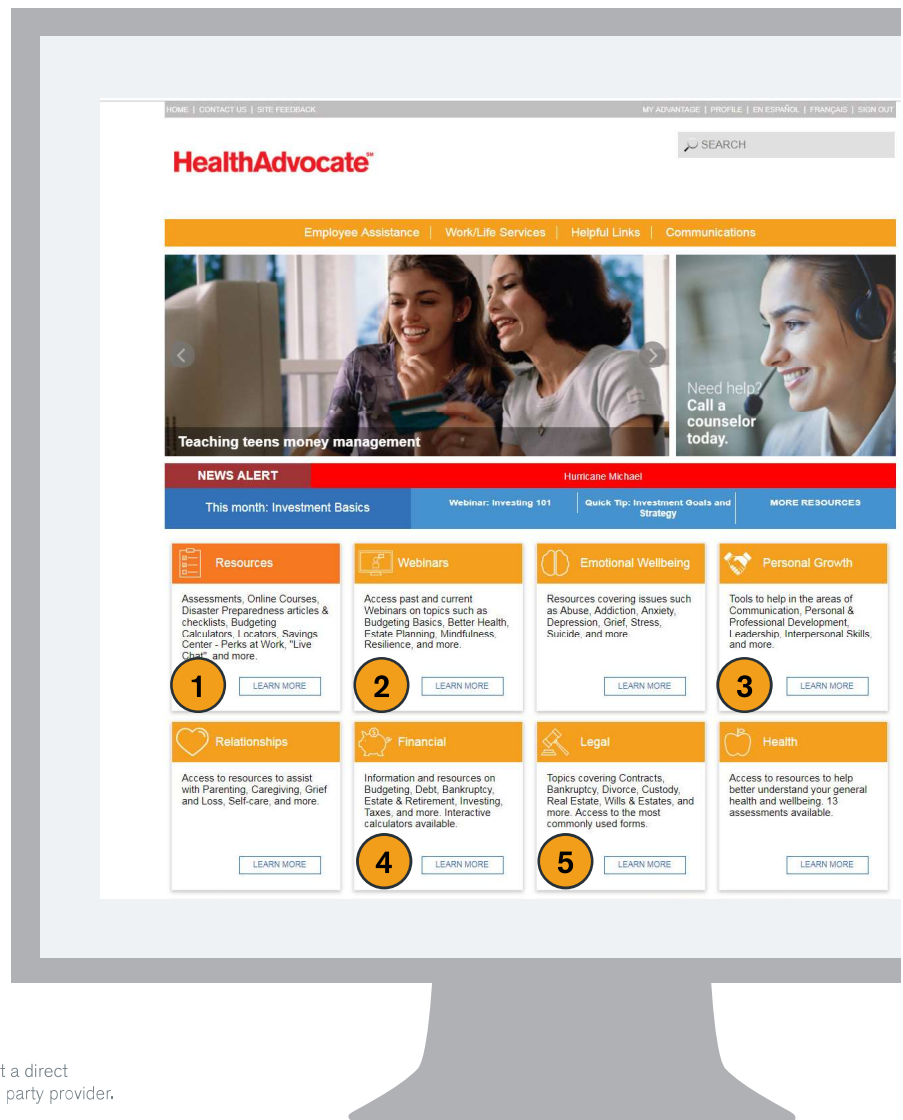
HOME | CONTACT US | SITE FEEDBACK

MY ADVANTAGE | PROFILE | EN ESPAÑOL | FRANÇAIS | SIGN OUT

SEARCH

HealthAdvocate™

Employee Assistance | Work/Life Services | Helpful Links | Communications

Teaching teens money management

Need help? Call a counselor today.

NEWS ALERT

Hurricane Michael

This month: Investment Basics

Webinar: Investing 101

Quick Tip: Investment Goals and Strategy

MORE RESOURCES

Resources

Assessments, Online Courses, Disaster Preparedness articles & checklists, Budgeting Calculators, Locators, Savings Center - Perks at Work, "Live Chat" and more.

1

LEARN MORE

Webinars

Access past and current Webinars on topics such as Budgeting Basics, Better Health, Estate Planning, Mindfulness, Resilience, and more.

2

LEARN MORE

Emotional Wellbeing

Resources covering issues such as Abuse, Addiction, Anxiety, Depression, Grief, Stress, Suicide, and more.

LEARN MORE

Personal Growth

Tools to help in the areas of Communication, Personal & Professional Development, Leadership, Interpersonal Skills, and more.

3

LEARN MORE

Relationships

Access to resources to assist with Parenting, Caregiving, Grief and Loss, Self-care, and more.

LEARN MORE

Financial

Information and resources on Budgeting, Debt, Bankruptcy, Estate & Retirement, Investing, Taxes, and more. Interactive calculators available.

4

LEARN MORE

Legal

Topics covering Contracts, Bankruptcy, Divorce, Custody, Real Estate, Wills & Estates, and more. Access to the most commonly used forms.

5

LEARN MORE

Health

Access to resources to help better understand your general health and wellbeing. 13 assessments available.

LEARN MORE

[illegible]t a direct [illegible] party provider.